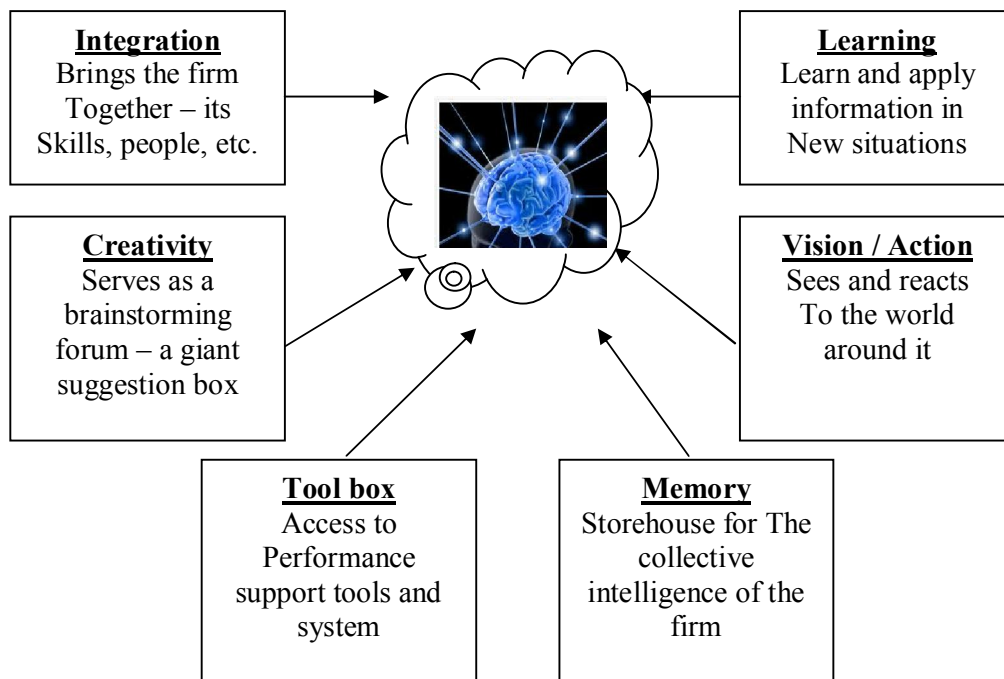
Integration
Brings the firm Together – its Skills, people, etc.

Learning
Learn and apply information in New situations

Creativity
Serves as a brainstorming forum – a giant suggestion box

Vision / Action
Sees and reacts To the world around it

Tool box
Access to Performance support tools and system

Memory
Storehouse for The collective intelligence of the firm